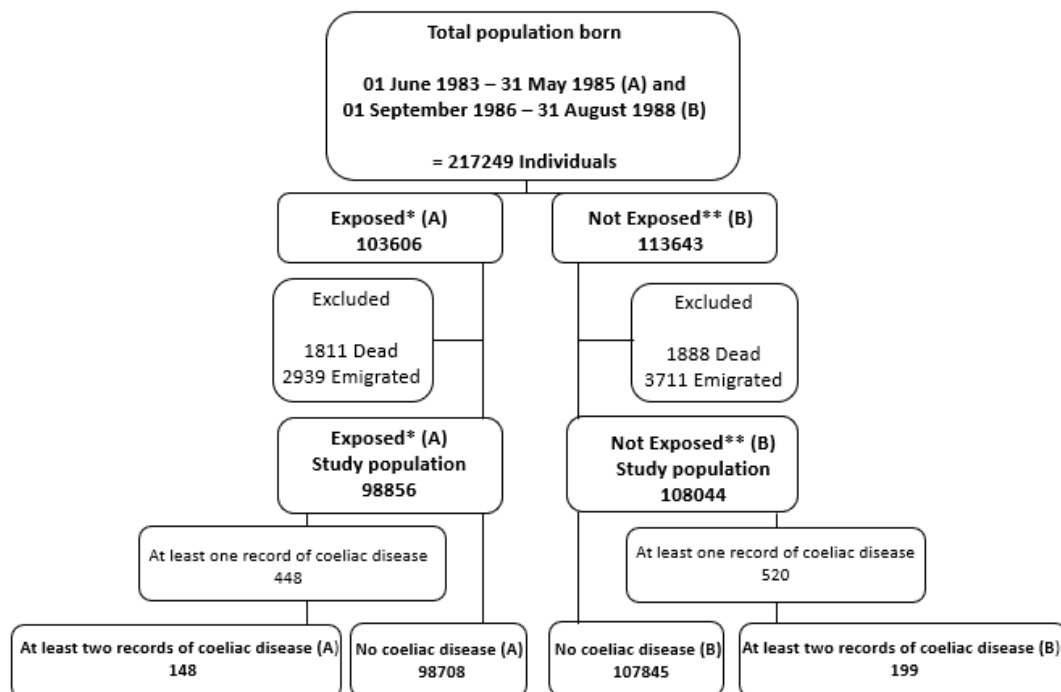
Total population born

01 June 1983 – 31 May 1985 (A) and
01 September 1986 – 31 August 1988 (B)

= 217249 Individuals

Exposed* (A)
103606

Not Exposed** (B)
113643

Excluded

1811 Dead
2939 Emigrated

Excluded

1888 Dead
3711 Emigrated

Exposed* (A)
Study population
98856

Not Exposed** (B)
Study population
108044

At least one record of coeliac disease
448

At least one record of coeliac disease
520

At least two records of coeliac disease (A)
148

No coeliac disease (A)
98708

No coeliac disease (B)
107845

At least two records of coeliac disease (B)
199